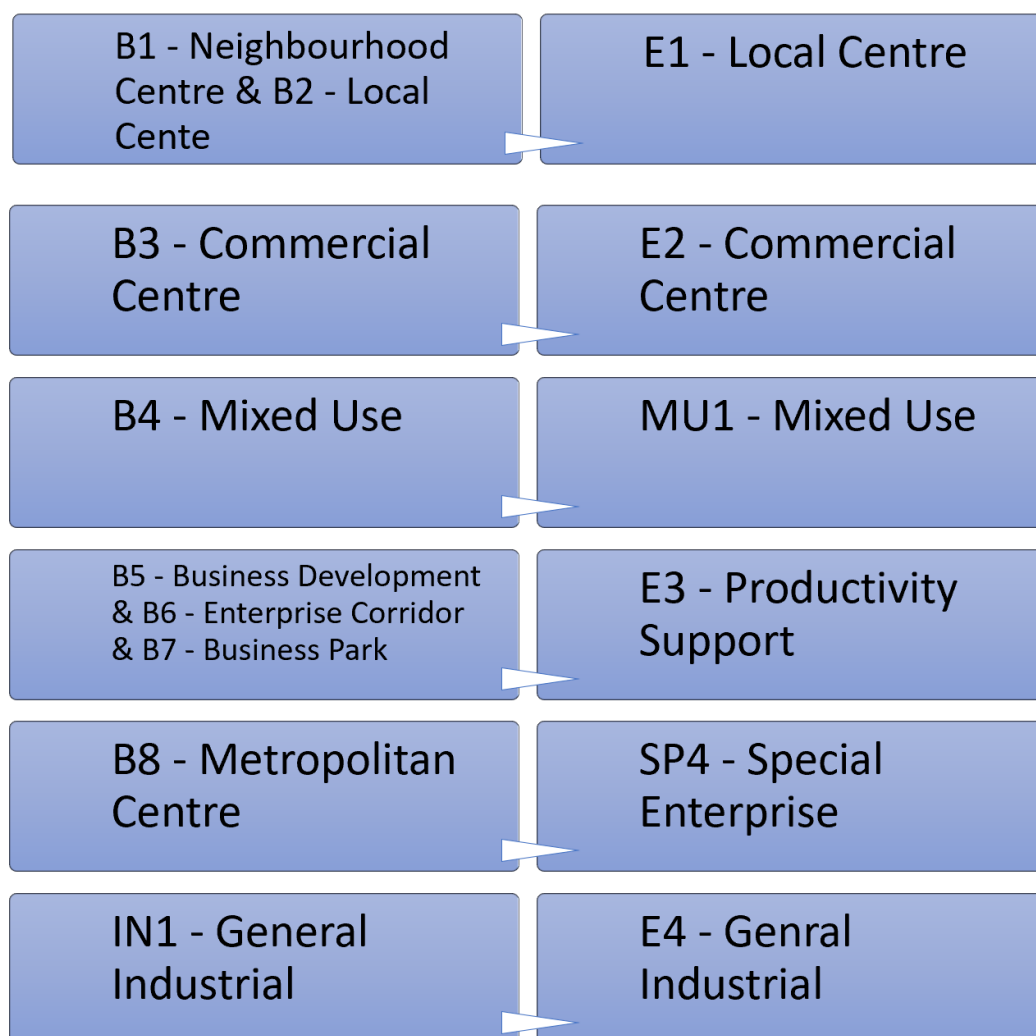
B1 - Neighbourhood Centre & B2 - Local Cente

E1 - Local Centre

B3 - Commercial Centre

E2 - Commercial Centre

B4 - Mixed Use

MU1 - Mixed Use

B5 - Business Development & B6 - Enterprise Corridor & B7 - Business Park

E3 - Productivity Support

B8 - Metropolitan Centre

SP4 - Special Enterprise

IN1 - General Industrial

E4 - Genral Industrial